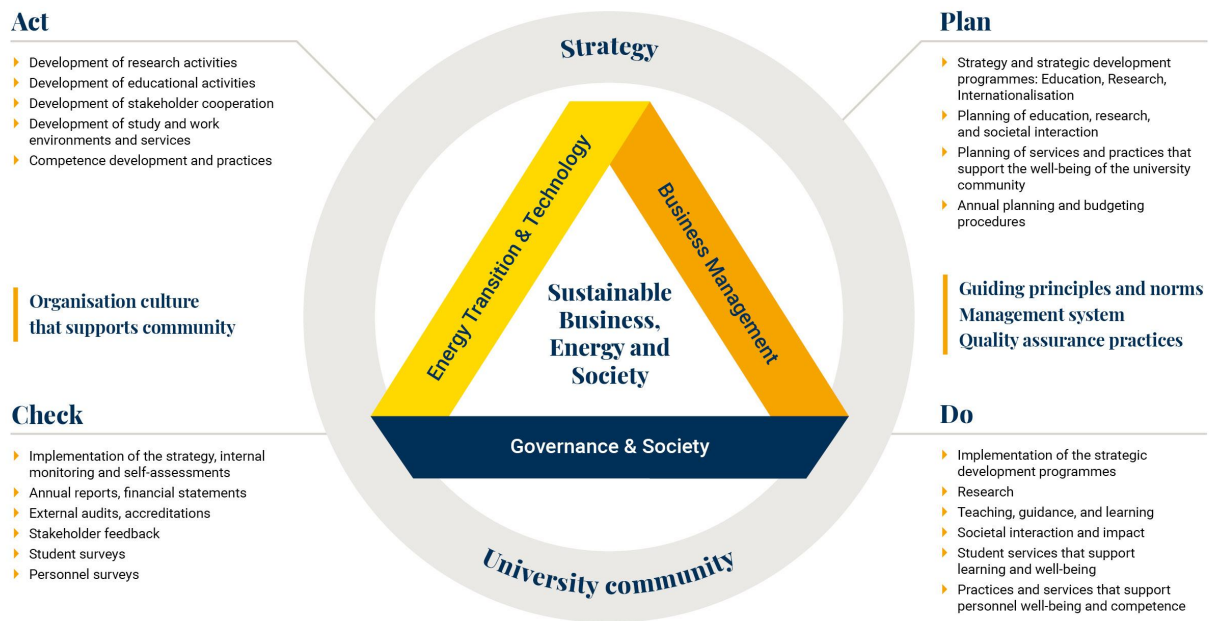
Act

- Development of research activities
- Development of educational activities
- Development of stakeholder cooperation
- Development of study and work environments and services
- Competence development and practices

Organisation culture that supports community

Check

- Implementation of the strategy, internal monitoring and self-assessments
- Annual reports, financial statements
- External audits, accreditations
- Stakeholder feedback
- Student surveys
- Personnel surveys

Strategy

Energy Transition & Technology

Business Management

Sustainable Business, Energy and Society

Governance & Society

University community

Plan

- Strategy and strategic development programmes: Education, Research, Internationalisation
- Planning of education, research, and societal interaction
- Planning of services and practices that support the well-being of the university community
- Annual planning and budgeting procedures

Guiding principles and norms
Management system
Quality assurance practices

Do

- Implementation of the strategic development programmes
- Research
- Teaching, guidance, and learning
- Societal interaction and impact
- Student services that support learning and well-being
- Practices and services that support personnel well-being and competence